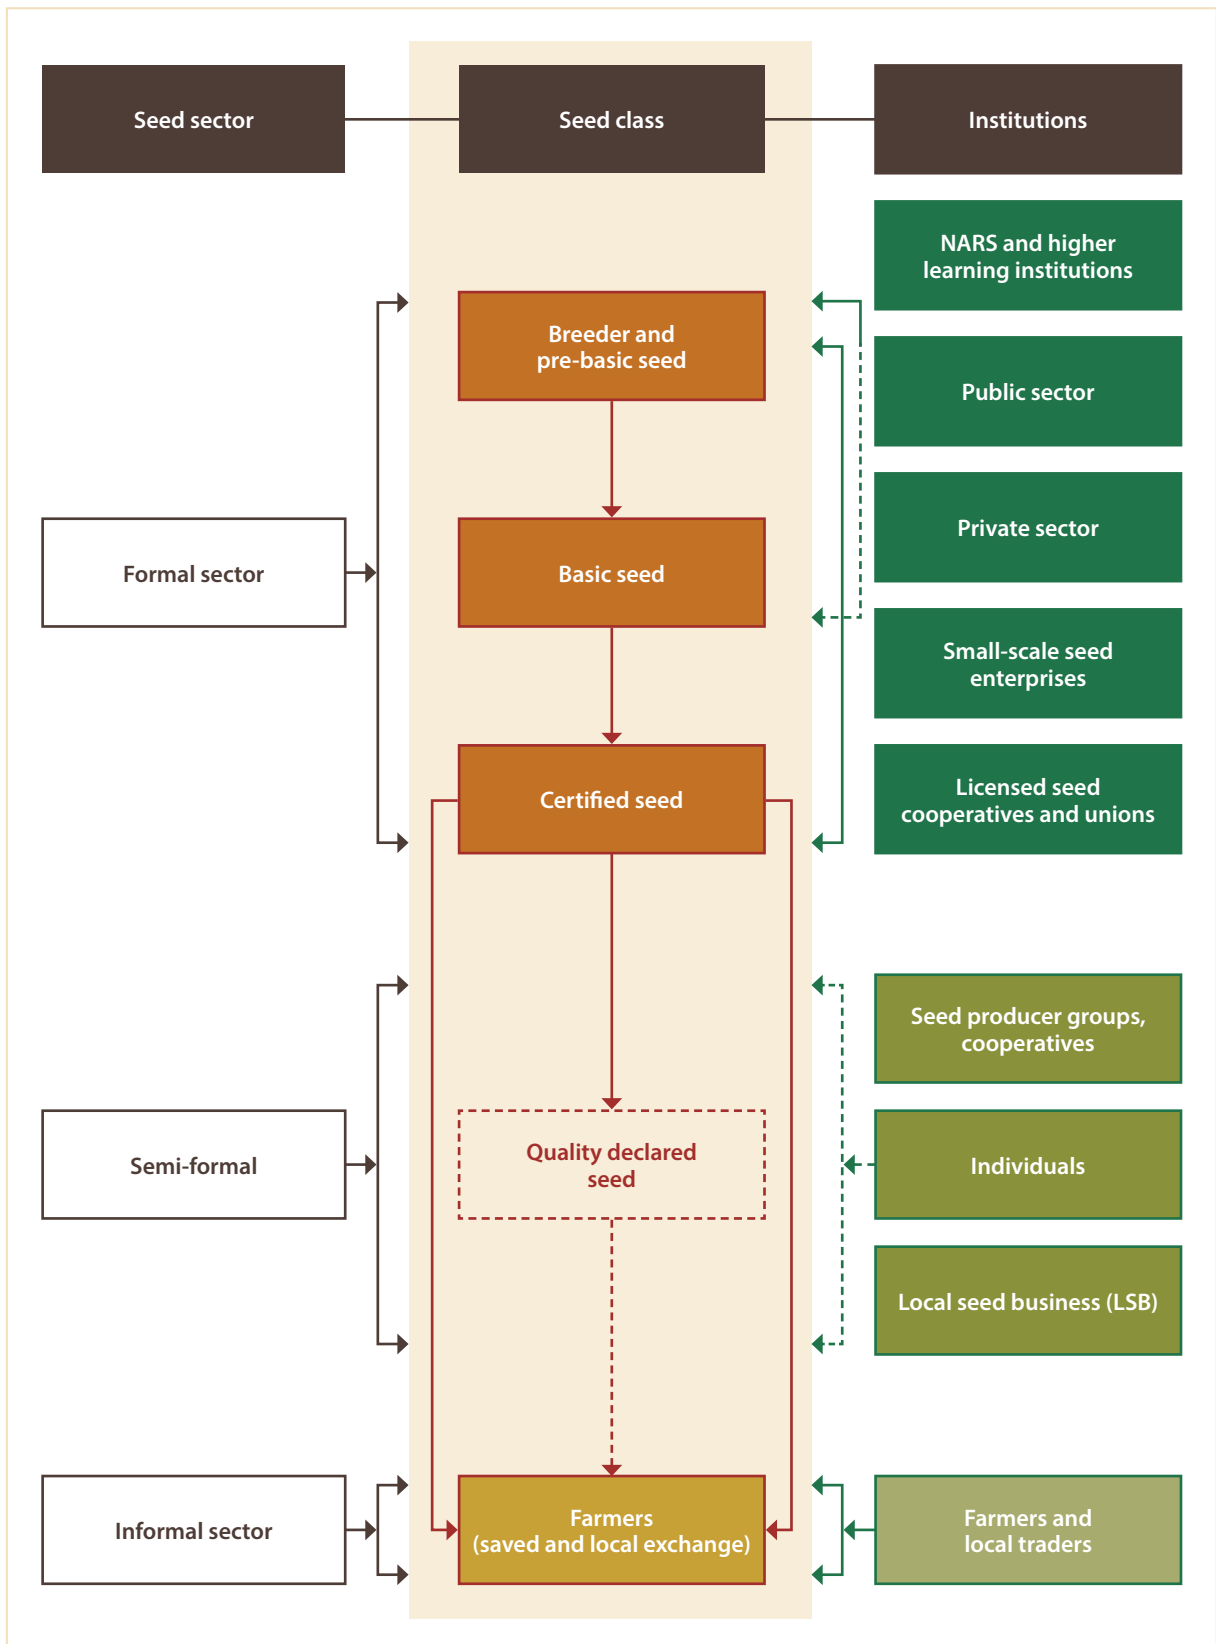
Seed sector

Seed class

Institutions

NARS and higher learning institutions

Breeder and pre-basic seed

Public sector

Private sector

Formal sector

Basic seed

Small-scale seed enterprises

Certified seed

Licensed seed cooperatives and unions

Seed producer groups, cooperatives

Semi-formal

Quality declared seed

Individuals

Local seed business (LSB)

Informal sector

Farmers (saved and local exchange)

Farmers and local traders